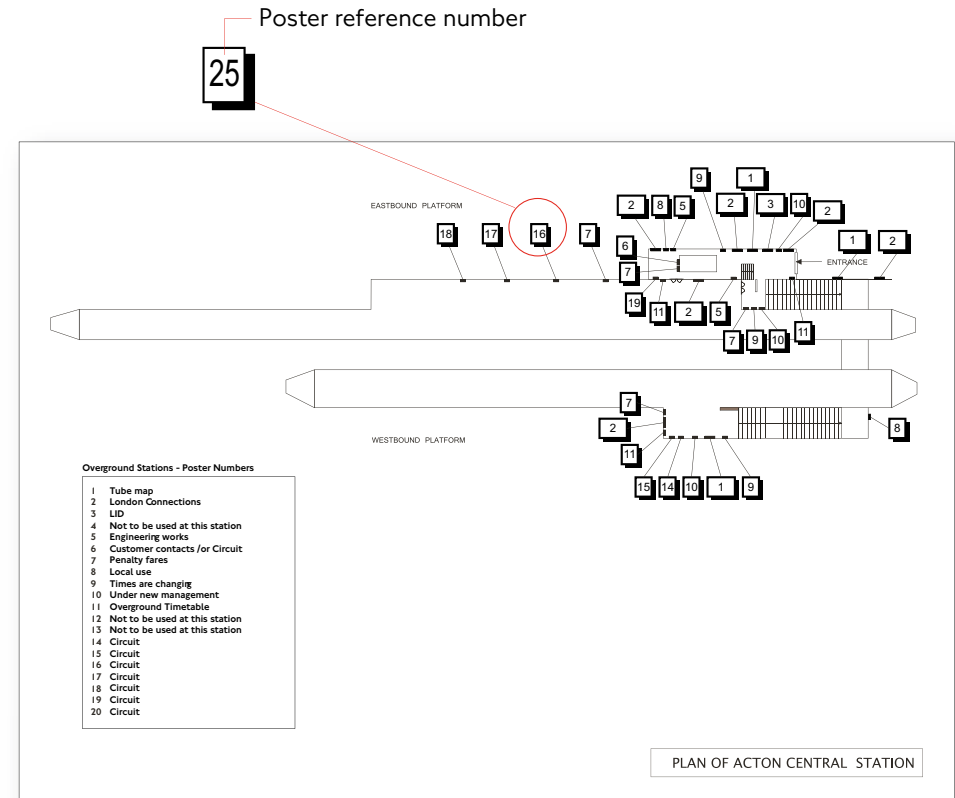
Poster reference number

25

EASTBOUND PLATFORM

18 17 16 7

9 1

2 8 5 2 3 10 2

6

7

ENTRANCE

1 2

19 11 2 5

7 9 10 11

7

2

11

WESTBOUND PLATFORM

8

15 14 10 1 9

Overground Stations - Poster Numbers

| | |
|---|---|
| 1 | Tube map |
| 2 | London Connections |
| 3 | LID |
| 4 | Not to be used at this station |
| 5 | Engineering works |
| 6 | Customer contacts /or Circuit |
| 7 | Penalty fares |
| 8 | Local use |
| 9 | Times are changing |
| 10 | Under new management |
| 11 | Overground Timetable |
| 12 | Not to be used at this station |
| 13 | Not to be used at this station |
| 14 | Circuit |
| 15 | Circuit |
| 16 | Circuit |
| 17 | Circuit |
| 18 | Circuit |
| 19 | Circuit |
| 20 | Circuit |

PLAN OF ACTON CENTRAL STATION